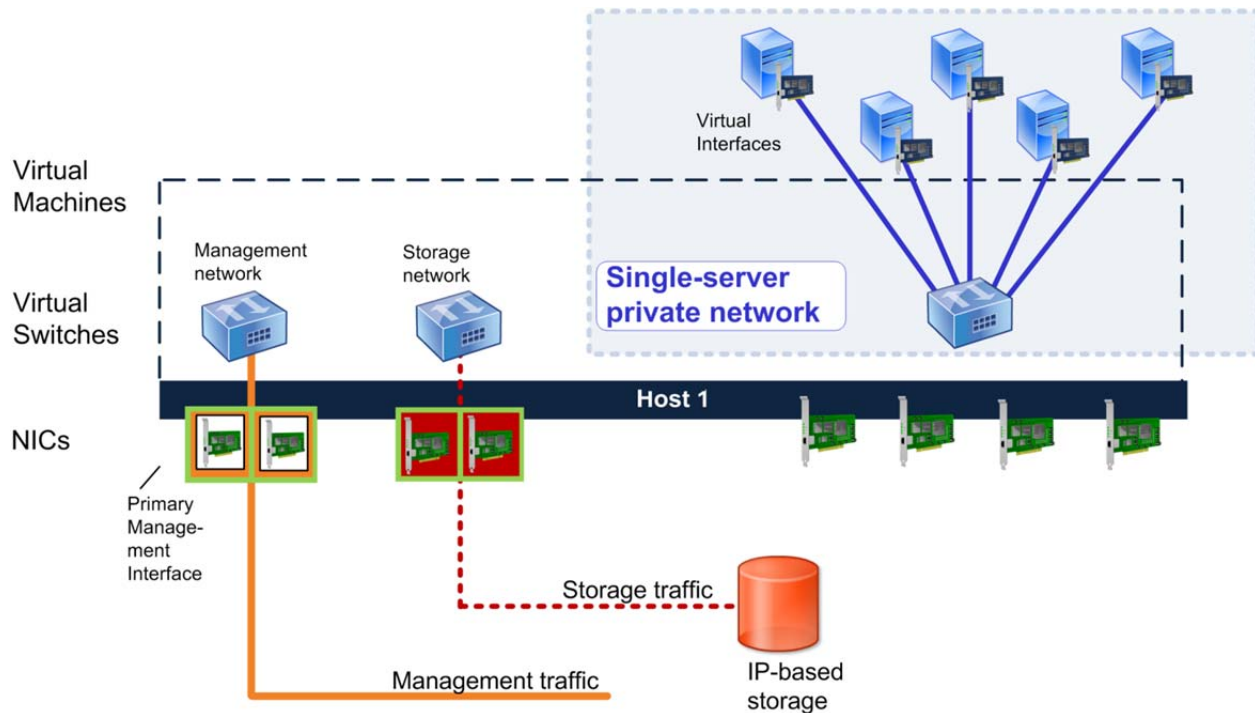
Virtual Interfaces

Virtual Machines

Management network

Storage network

Single-server private network

Virtual Switches

Host 1

NICs

Primary Management Interface

Storage traffic

IP-based storage

Management traffic